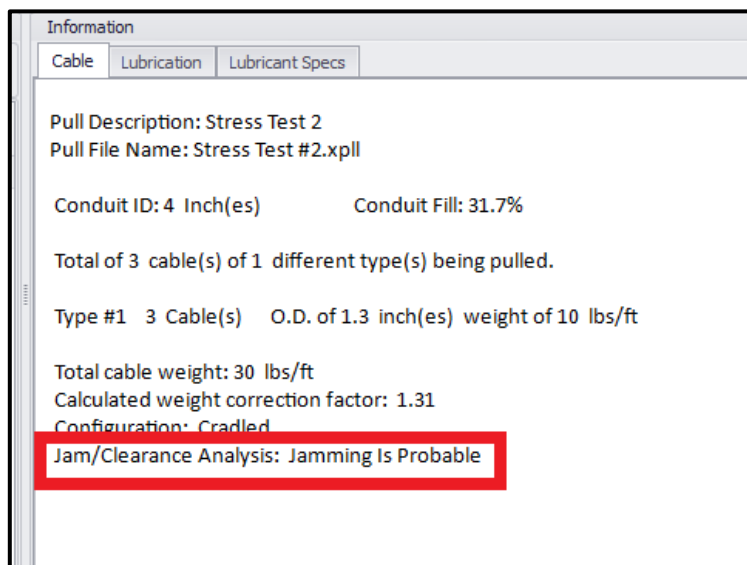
Information

Cable | Lubrication | Lubricant Specs

Pull Description: Stress Test 2
Pull File Name: Stress Test #2.xpll

Conduit ID: 4 Inch(es) Conduit Fill: 31.7%

Total of 3 cable(s) of 1 different type(s) being pulled.

Type #1 3 Cable(s) O.D. of 1.3 inch(es) weight of 10 lbs/ft

Total cable weight: 30 lbs/ft
Calculated weight correction factor: 1.31
Configuration: Cradled
Jam/Clearance Analysis: Jamming Is Probable